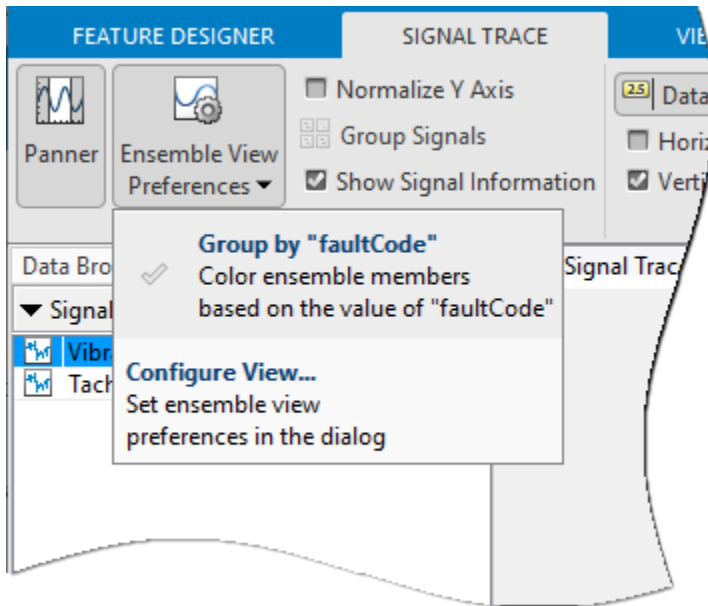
FEATURE DESIGNER
SIGNAL TRACE
VIE

Panner
Ensemble View Preferences ▾
Normalize Y Axis
Group Signals
Show Signal Information
2.5 Data
Horiz
Verti

Data Bro
▼ Signal
Vibra
Tach
Signal Trac

Group by "faultCode"
Color ensemble members based on the value of "faultCode"

Configure View...
Set ensemble view preferences in the dialog